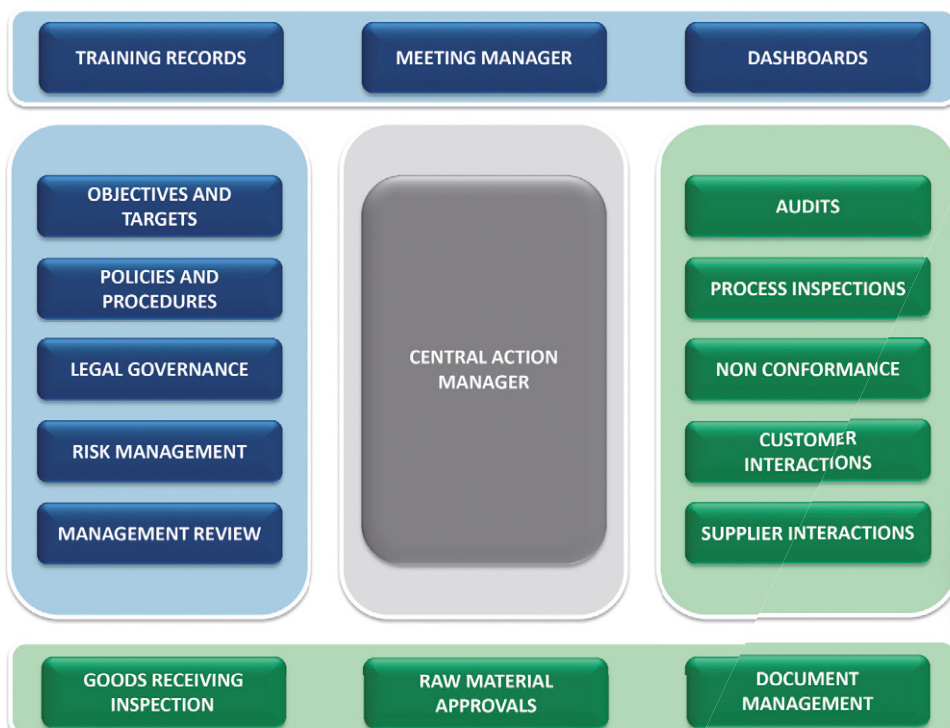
TRAINING RECORDS

MEETING MANAGER

DASHBOARDS

OBJECTIVES AND TARGETS

POLICIES AND PROCEDURES

LEGAL GOVERNANCE

RISK MANAGEMENT

MANAGEMENT REVIEW

CENTRAL ACTION MANAGER

AUDITS

PROCESS INSPECTIONS

NON CONFORMANCE

CUSTOMER INTERACTIONS

SUPPLIER INTERACTIONS

GOODS RECEIVING INSPECTION

RAW MATERIAL APPROVALS

DOCUMENT MANAGEMENT